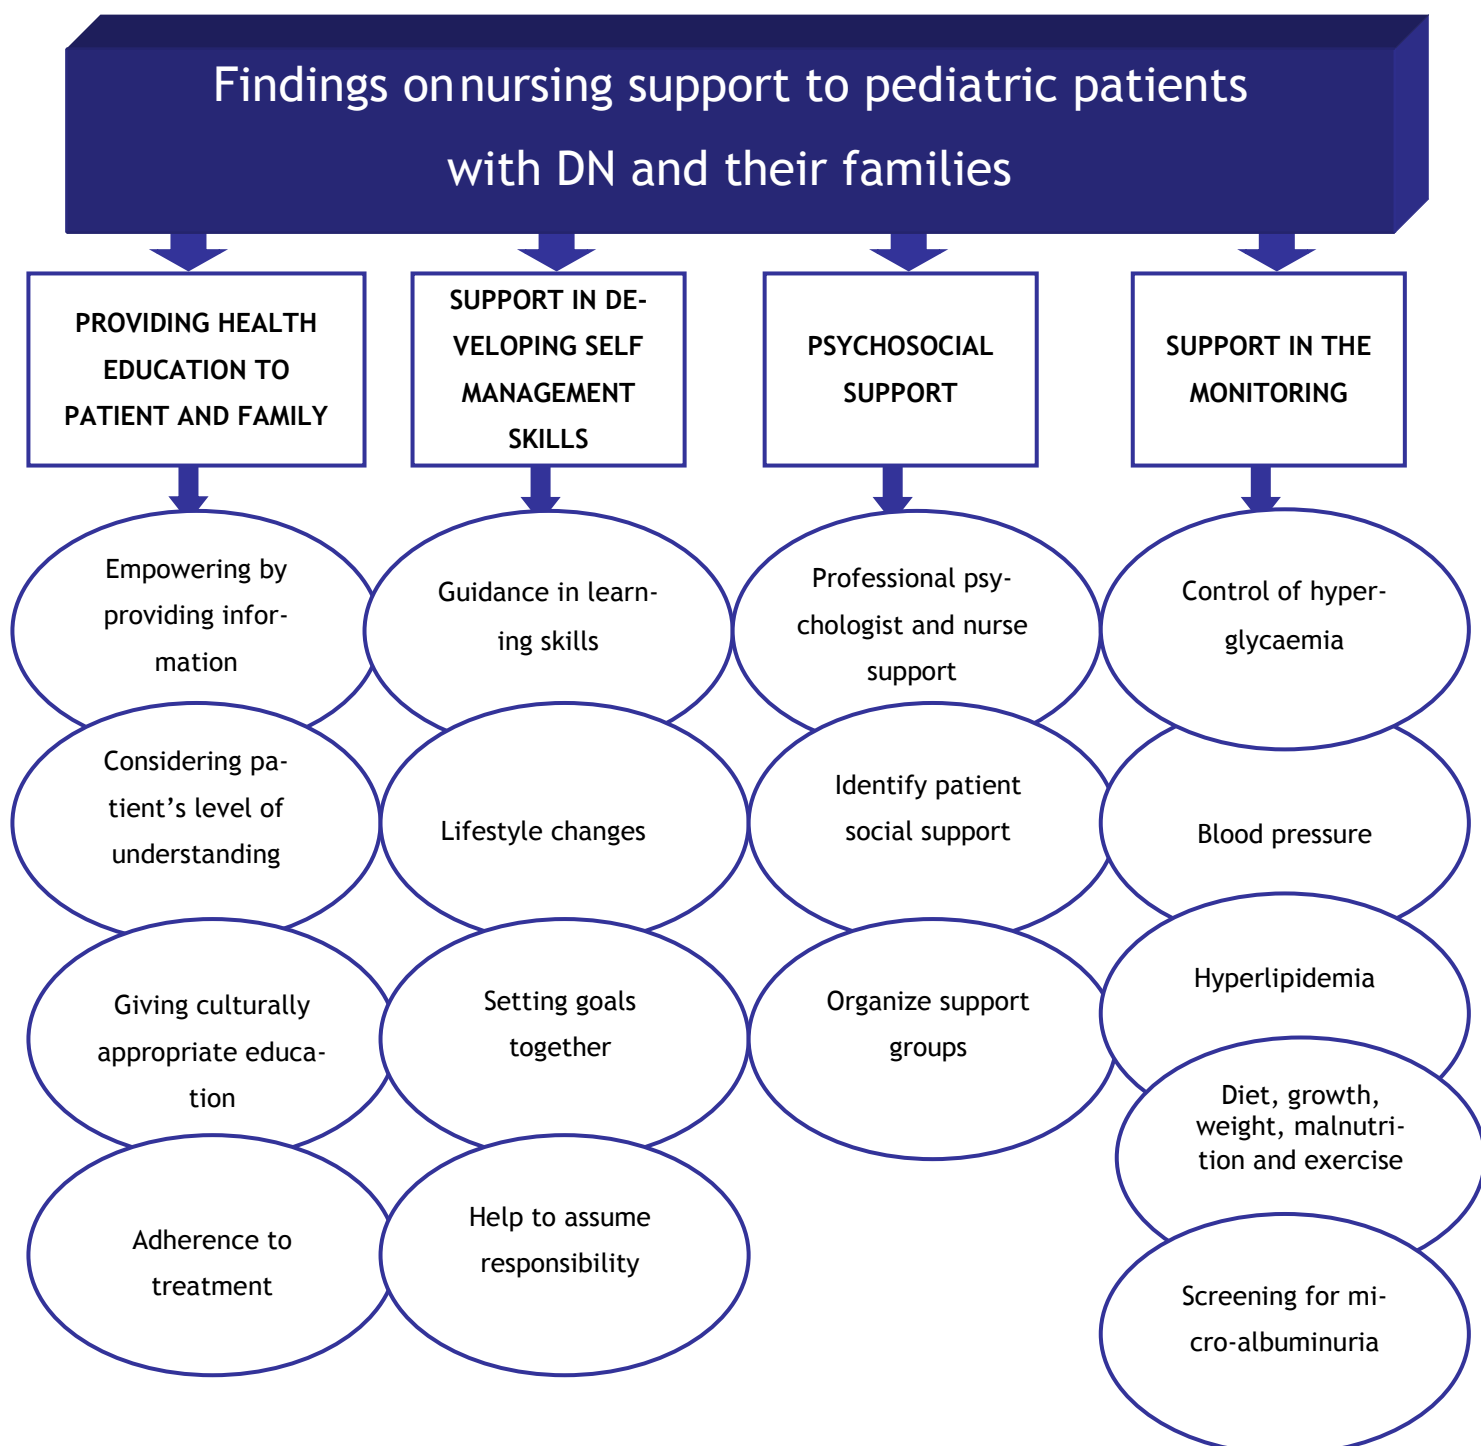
Findings onnursing support to pediatric patients with DN and their families

PROVIDING HEALTH EDUCATION TO PATIENT AND FAMILY

Empowering by providing information

Considering patient's level of understanding

Giving culturally appropriate education

Adherence to treatment

SUPPORT IN DEVELOPING SELF MANAGEMENT SKILLS

Guidance in learning skills

Lifestyle changes

Setting goals together

Help to assume responsibility

PSYCHOSOCIAL SUPPORT

Professional psychologist and nurse support

Identify patient social support

Organize support groups

SUPPORT IN THE MONITORING

Control of hyperglycaemia

Blood pressure

Hyperlipidemia

Diet, growth, weight, malnutrition and exercise

Screening for micro-albuminuria